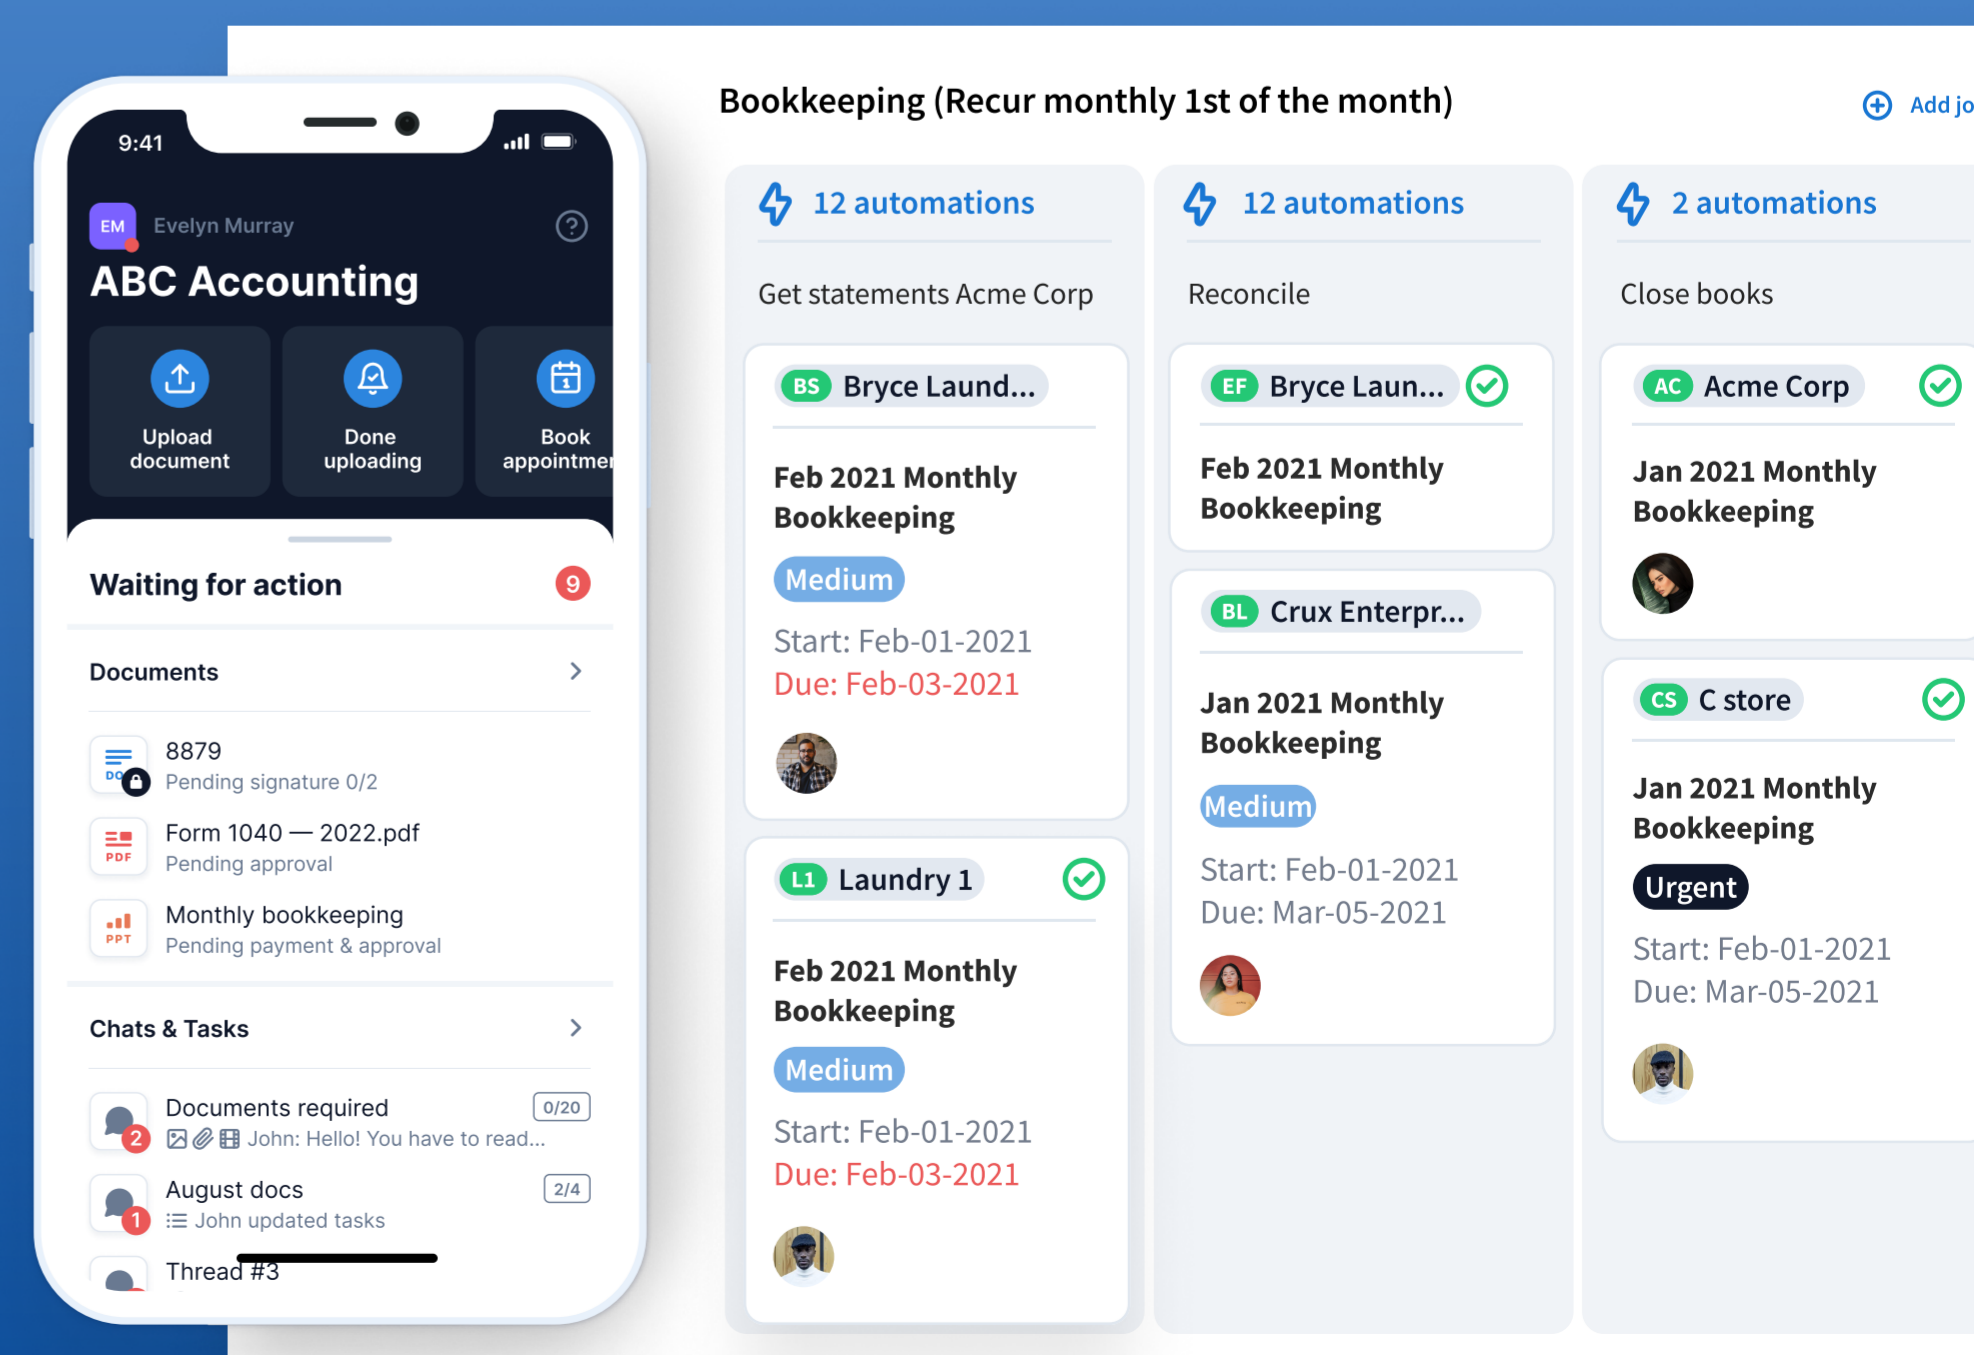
9:41

EM Evelyn Murray

ABC Accounting

Upload document

Done uploading

Book appointme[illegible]

Waiting for action 9

Documents

DOC
8879
Pending signature 0/2

PDF
Form 1040 — 2022.pdf
Pending approval

PPT
Monthly bookkeeping
Pending payment & approval

Chats & Tasks

Documents required 0/20
2
John: Hello! You have to read...

August docs 2/4
1
John updated tasks

Thread #3

Bookkeeping (Recur monthly 1st of the month)

Add jo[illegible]

12 automations

Get statements Acme Corp

BS Bryce Laund...

Feb 2021 Monthly Bookkeeping

Medium

Start: Feb-01-2021
Due: Feb-03-2021

L1 Laundry 1

Feb 2021 Monthly Bookkeeping

Medium

Start: Feb-01-2021
Due: Feb-03-2021

12 automations

Reconcile

EF Bryce Laun...

Feb 2021 Monthly Bookkeeping

BL Crux Enterpr...

Jan 2021 Monthly Bookkeeping

Medium

Start: Feb-01-2021
Due: Mar-05-2021

2 automations

Close books

AC Acme Corp

Jan 2021 Monthly Bookkeeping

CS C store

Jan 2021 Monthly Bookkeeping

Urgent

Start: Feb-01-2021
Due: Mar-05-2021